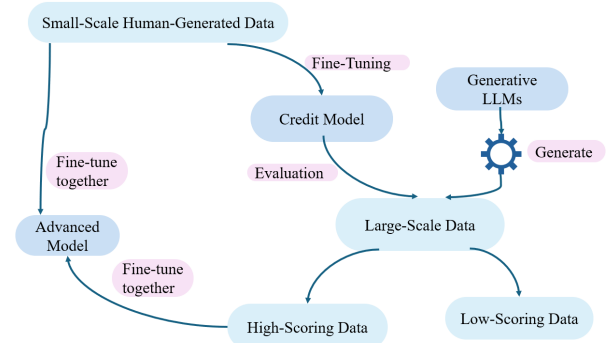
Small-Scale Human-Generated Data

Fine-Tuning

Credit Model

Generative LLMs

Generate

Fine-tune together

Evaluation

Advanced Model

Large-Scale Data

Fine-tune together

High-Scoring Data

Low-Scoring Data